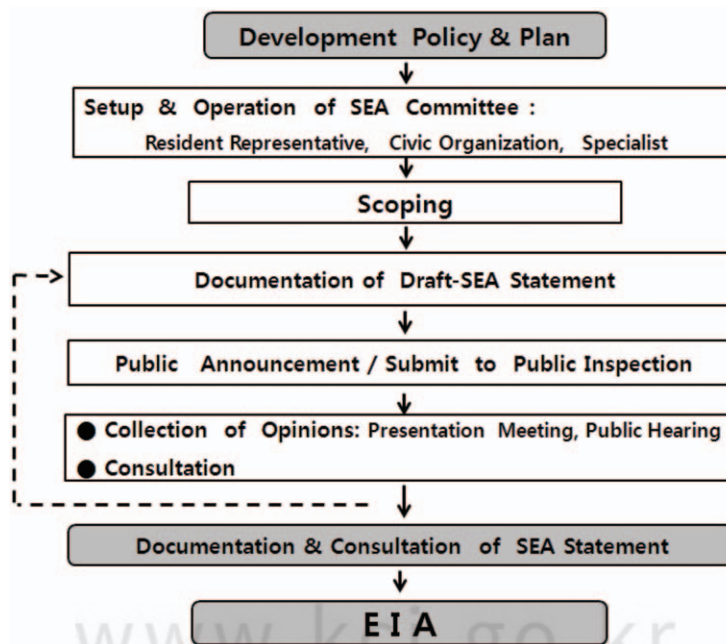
Development Policy & Plan

Setup & Operation of SEA Committee :
Resident Representative, Civic Organization, Specialist

Scoping

Documentation of Draft-SEA Statement

Public Announcement / Submit to Public Inspection

● Collection of Opinions: Presentation Meeting, Public Hearing
● Consultation

Documentation & Consultation of SEA Statement

EIA

www.kei.go.kr